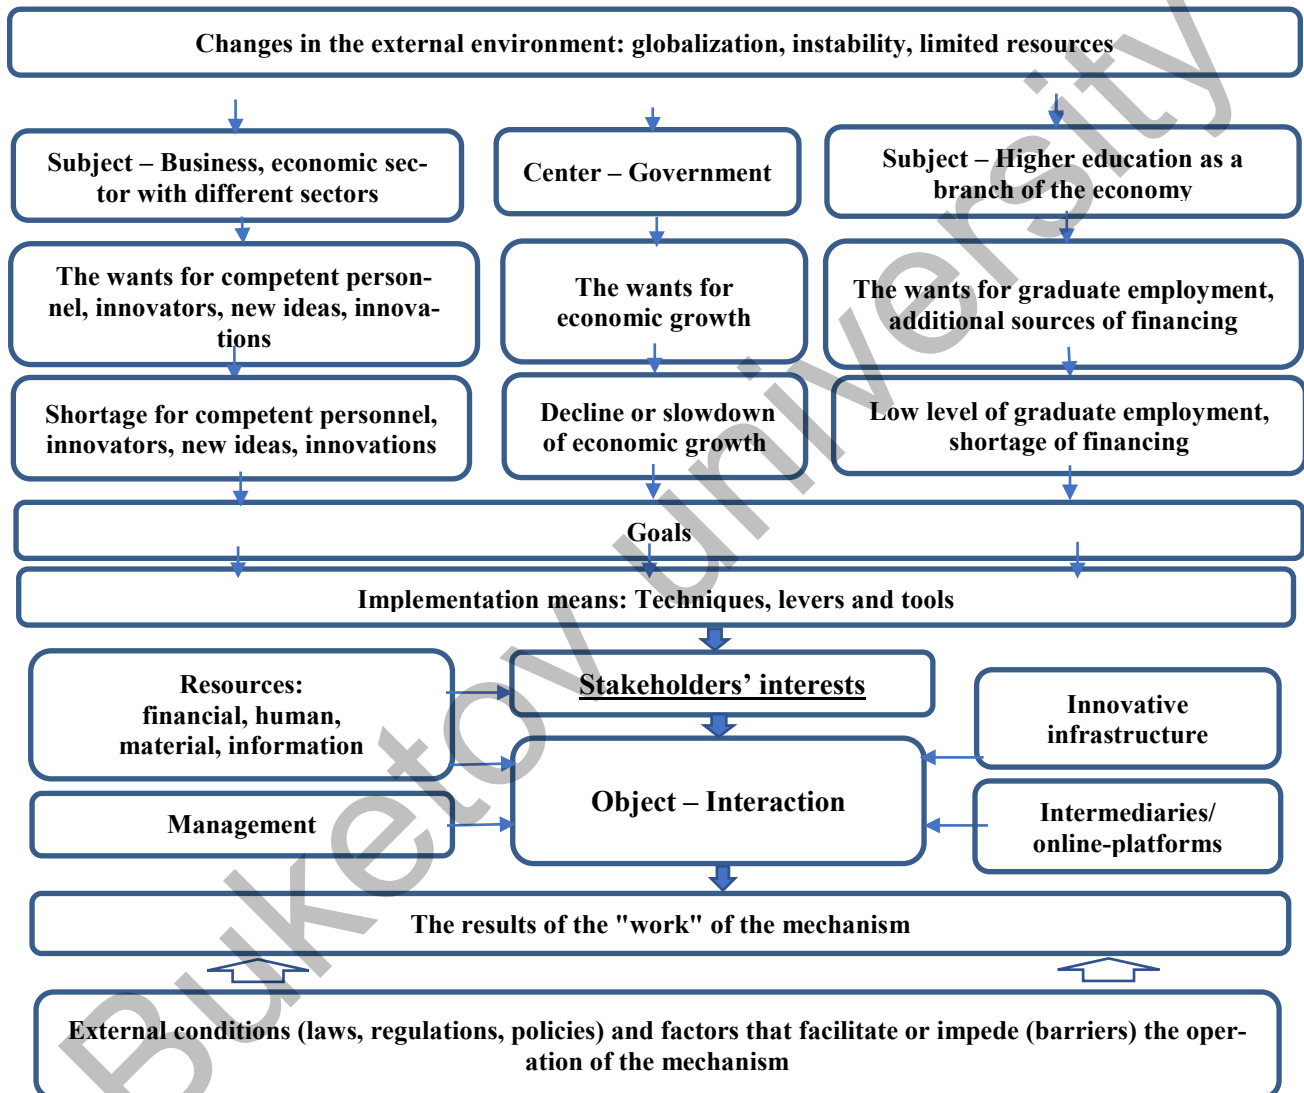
Changes in the external environment: globalization, instability, limited resources

Subject – Business, economic sector with different sectors

Center – Government

Subject – Higher education as a branch of the economy

The wants for competent personnel, innovators, new ideas, innovations

The wants for economic growth

The wants for graduate employment, additional sources of financing

Shortage for competent personnel, innovators, new ideas, innovations

Decline or slowdown of economic growth

Low level of graduate employment, shortage of financing

Goals

Implementation means: Techniques, levers and tools

Resources: financial, human, material, information

Stakeholders' interests

Innovative infrastructure

Object – Interaction

Management

Intermediaries/ online-platforms

The results of the "work" of the mechanism

External conditions (laws, regulations, policies) and factors that facilitate or impede (barriers) the operation of the mechanism

Buketov university